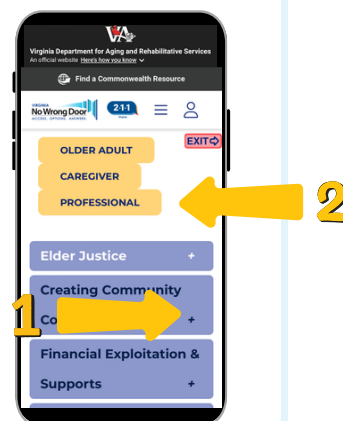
Virginia Department for Aging and Rehabilitative Services
An official website Here's how you know

Find a Commonwealth Resource

VIRGINIA No Wrong Door ACCESS · OPTIONS · ANSWERS

2-1-1

EXIT

OLDER ADULT

CAREGIVER

PROFESSIONAL

2

Elder Justice +

Creating Community Co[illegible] +

1

Financial Exploitation & Supports +